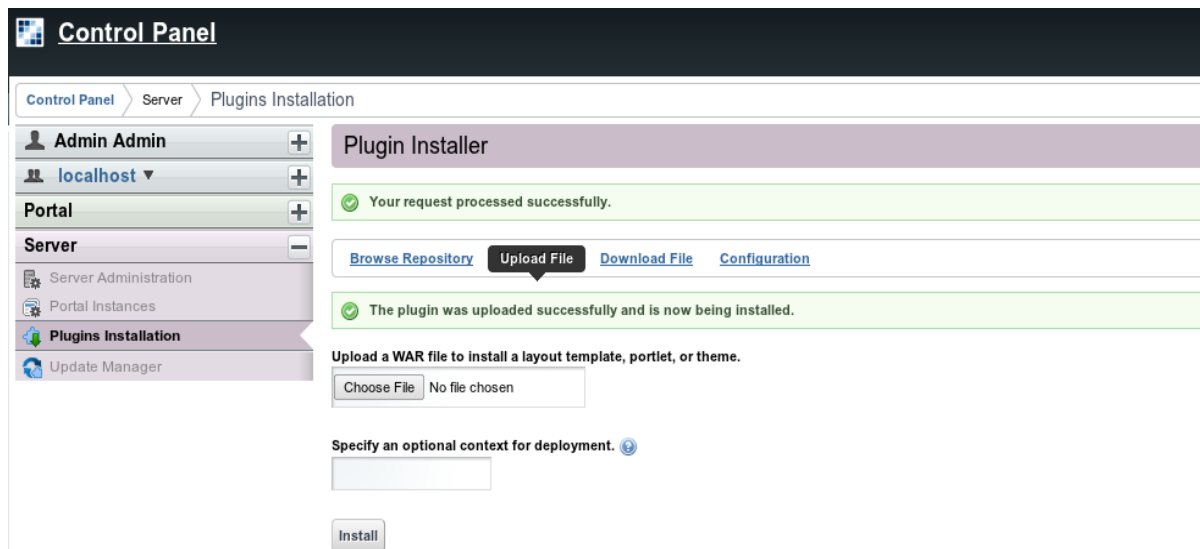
Control Panel

Control Panel Server Plugins Installation

Admin Admin +
localhost ▼ +
Portal +
Server −
Server Administration
Portal Instances
Plugins Installation
Update Manager

Plugin Installer

Your request processed successfully.

Browse Repository Upload File Download File Configuration

The plugin was uploaded successfully and is now being installed.

Upload a WAR file to install a layout template, portlet, or theme.

Choose File No file chosen

Specify an optional context for deployment.

Install